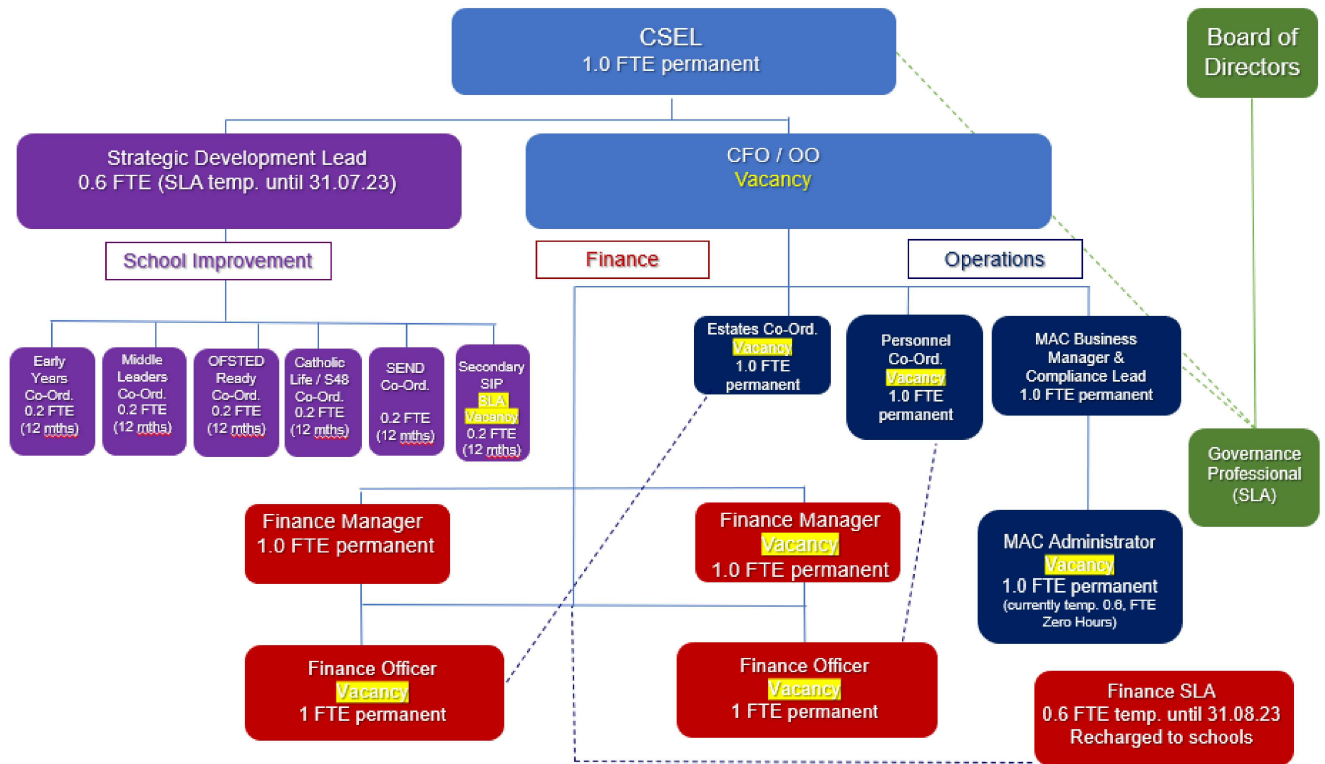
CSEL
1.0 FTE permanent

Board of Directors

Strategic Development Lead
0.6 FTE (SLA temp. until 31.07.23)

CFO / OO
Vacancy

School Improvement

Finance

Operations

Early Years Co-Ord. 0.2 FTE (12 mths)

Middle Leaders Co-Ord. 0.2 FTE (12 mths)

OFSTED Ready Co-Ord. 0.2 FTE (12 mths)

Catholic Life / S48 Co-Ord. 0.2 FTE (12 mths)

SEND Co-Ord. 0.2 FTE (12 mths)

Secondary SIP SLA Vacancy 0.2 FTE (12 mths)

Estates Co-Ord. Vacancy 1.0 FTE permanent

Personnel Co-Ord. Vacancy 1.0 FTE permanent

MAC Business Manager & Compliance Lead 1.0 FTE permanent

Governance Professional (SLA)

Finance Manager
1.0 FTE permanent

Finance Manager
Vacancy
1.0 FTE permanent

MAC Administrator
Vacancy
1.0 FTE permanent
(currently temp. 0.6, FTE Zero Hours)

Finance Officer
Vacancy
1 FTE permanent

Finance Officer
Vacancy
1 FTE permanent

Finance SLA
0.6 FTE temp. until 31.08.23
Recharged to schools